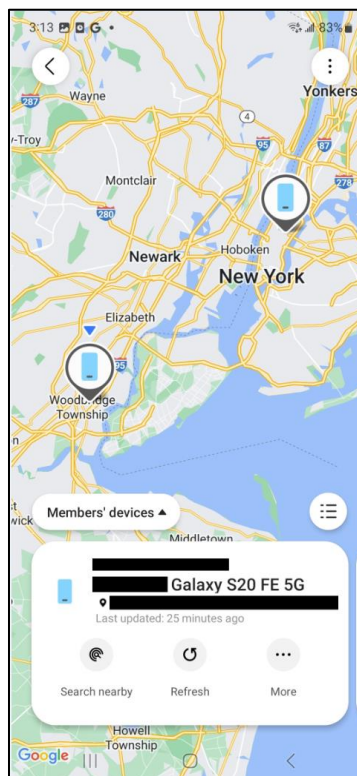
3:13 G •
83%

287
Wayne
Yonkers
-Troy
4
95
87
Montclair
278
280
Hoboken
Newark
New York
Elizabeth
95
Woodbridge Township
Members' devices
Middletown
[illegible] Galaxy S20 FE 5G
Last updated: 25 minutes ago
Search nearby
Refresh
More
Howell Township
Google